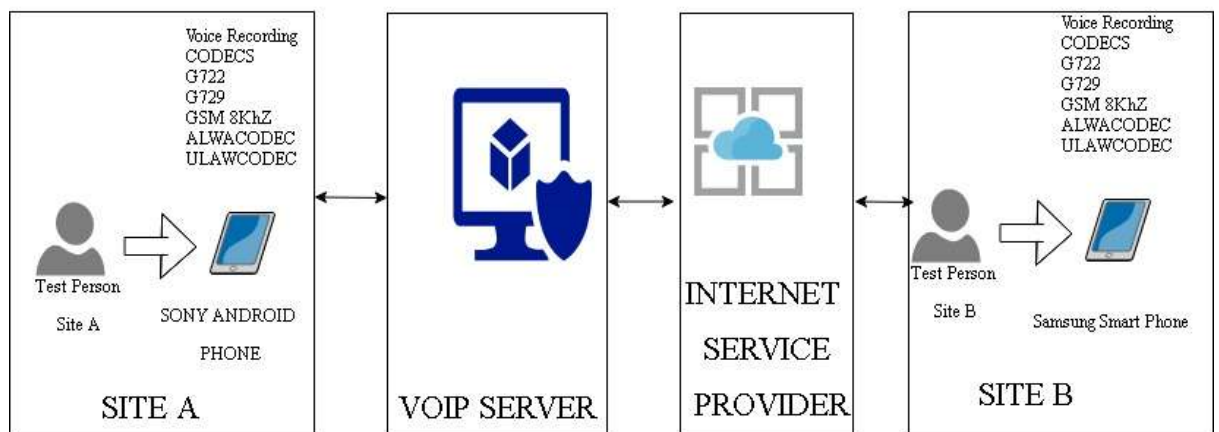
Voice Recording
CODECS
G722
G729
GSM 8KhZ
ALWACODEC
ULAWCODEC

Test Person
Site A

SONY ANDROID
PHONE

SITE A

VOIP SERVER

INTERNET
SERVICE
PROVIDER

Voice Recording
CODECS
G722
G729
GSM 8KhZ
ALWACODEC
ULAWCODEC

Test Person
Site B

Samsung Smart Phone

SITE B